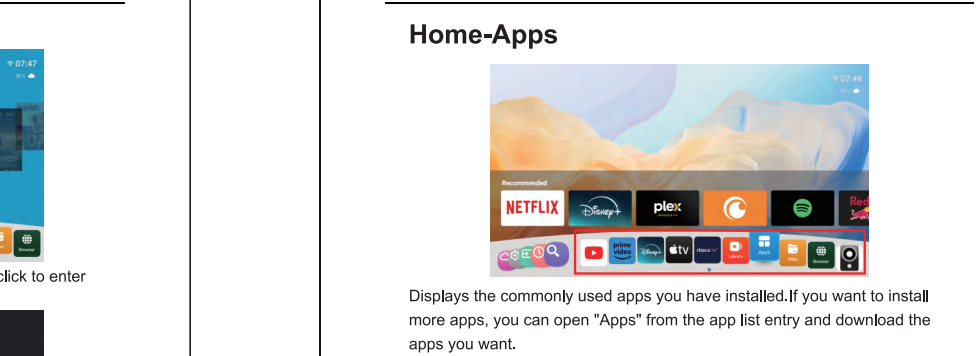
07:47

Browser

click to enter

Home-Apps

07:49

Recommended

NETFLIX

Disney+

plex

prime video

Disney+

tv

Library

Apps

Files

Browser

Displays the commonly used apps you have installed.If you want to install more apps, you can open "Apps" from the app list entry and download the apps you want.